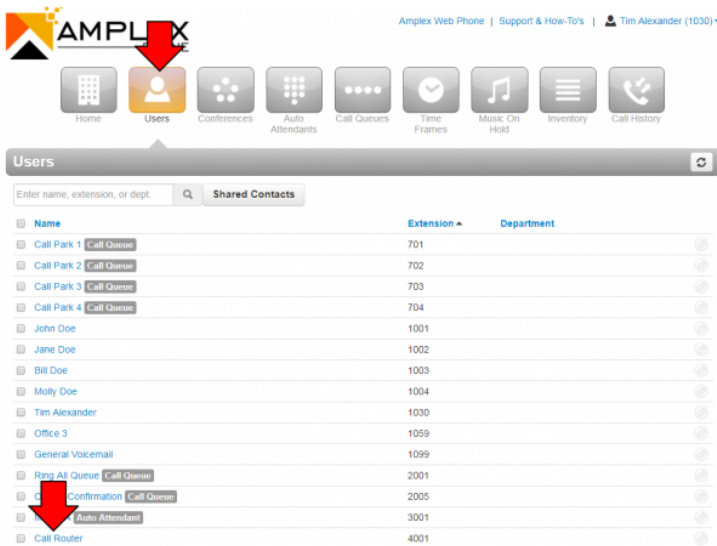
AMPLEX

Amplex Web Phone | Support & How-To's | Tim Alexander (1030)

Home
Users
Conferences
Auto Attendants
Call Queues
Time Frames
Music On Hold
Inventory
Call History

Users

Enter name, extension, or dept.
Shared Contacts

| Name | Extension | Department |
|---|---|---|
| Call Park 1 Call Queue | 701 | |
| Call Park 2 Call Queue | 702 | |
| Call Park 3 Call Queue | 703 | |
| Call Park 4 Call Queue | 704 | |
| John Doe | 1001 | |
| Jane Doe | 1002 | |
| Bill Doe | 1003 | |
| Molly Doe | 1004 | |
| Tim Alexander | 1030 | |
| Office 3 | 1059 | |
| General Voicemail | 1099 | |
| Ring All Queue Call Queue | 2001 | |
| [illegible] Confirmation Call Queue | 2005 | |
| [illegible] Auto Attendant | 3001 | |
| Call Router | 4001 | |